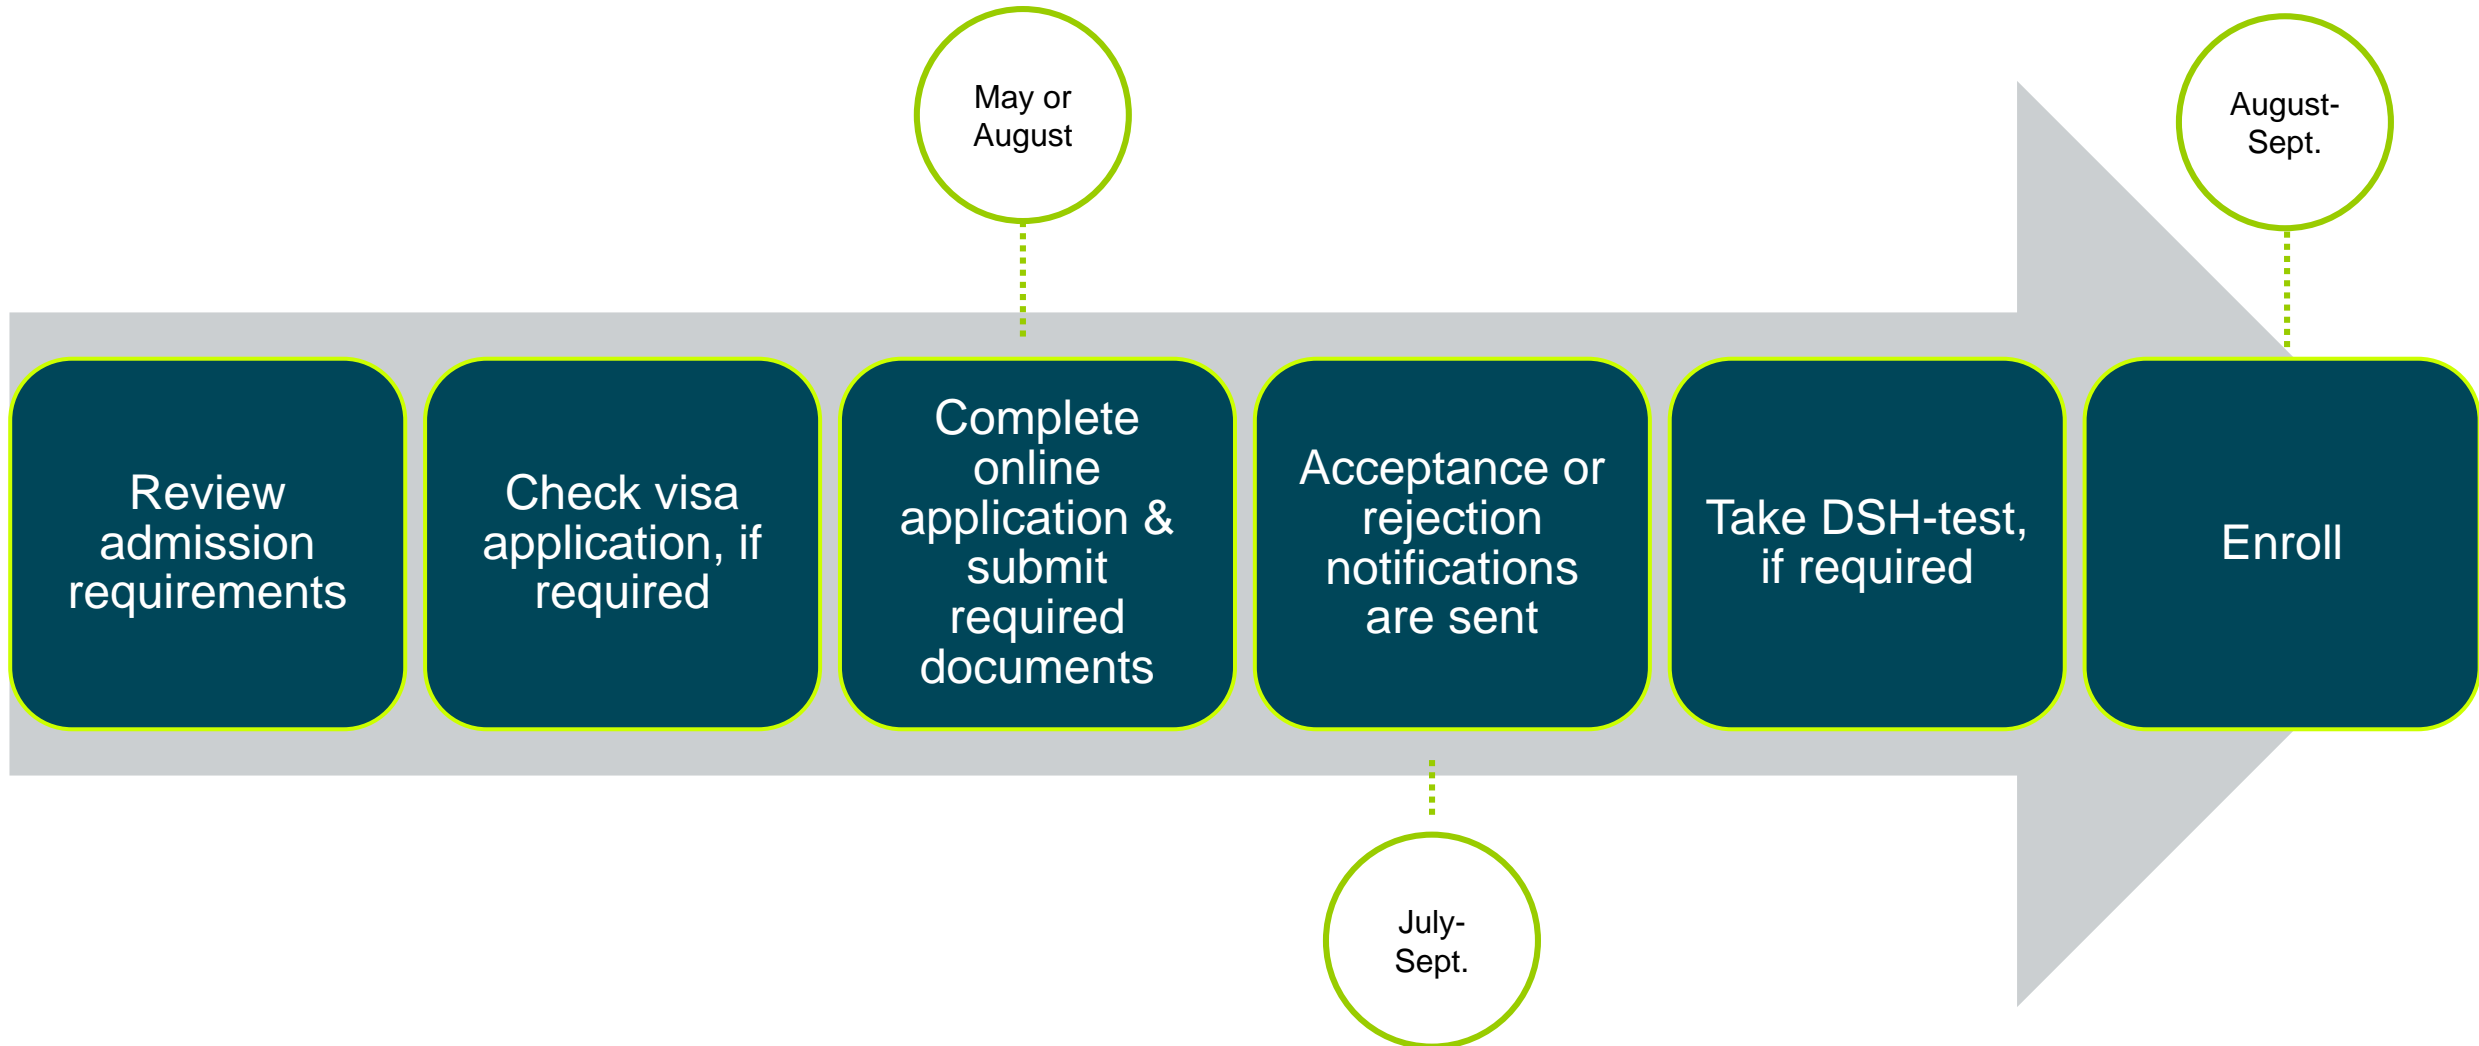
May or August

August-Sept.

Review admission requirements

Check visa application, if required

Complete online application & submit required documents

Acceptance or rejection notifications are sent

Take DSH-test, if required

Enroll

July-Sept.